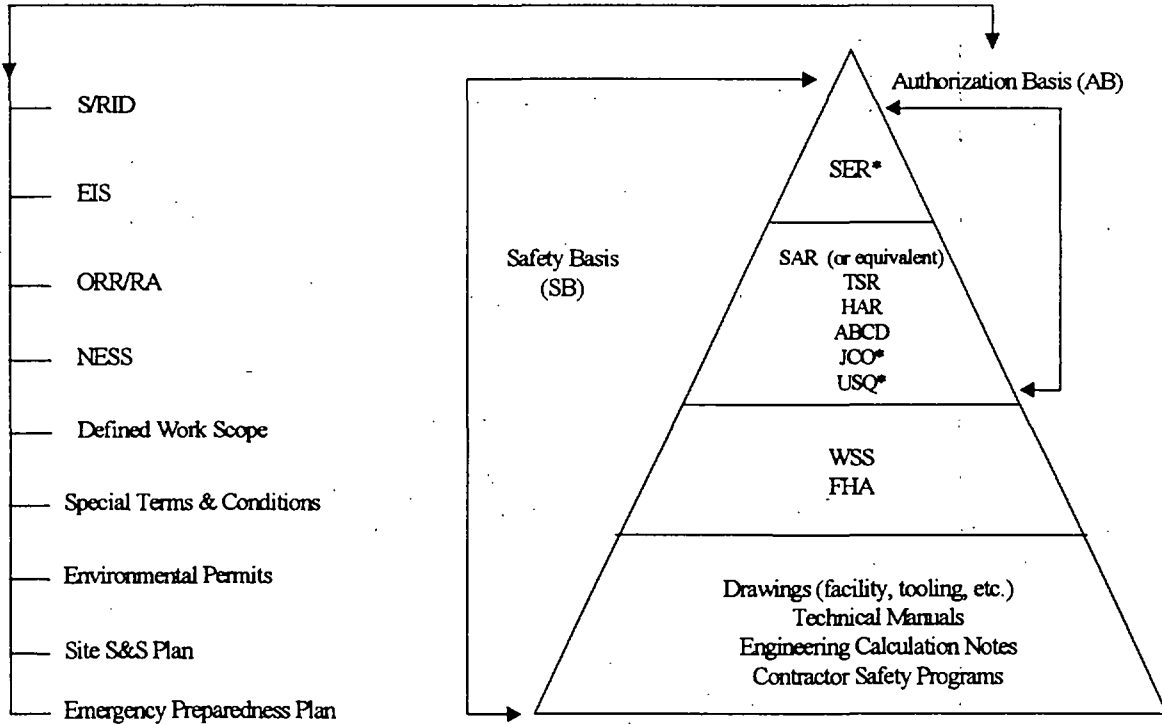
S/RID

EIS

ORR/RA

NESS

Defined Work Scope

Special Terms & Conditions

Environmental Permits

Site S&S Plan

Emergency Preparedness Plan

Safety Basis (SB)

Authorization Basis (AB)

SER*

SAR (or equivalent)
TSR
HAR
ABCD
JCO*
USQ*

WSS
FHA

Drawings (facility, tooling, etc.)
Technical Manuals
Engineering Calculation Notes
Contractor Safety Programs